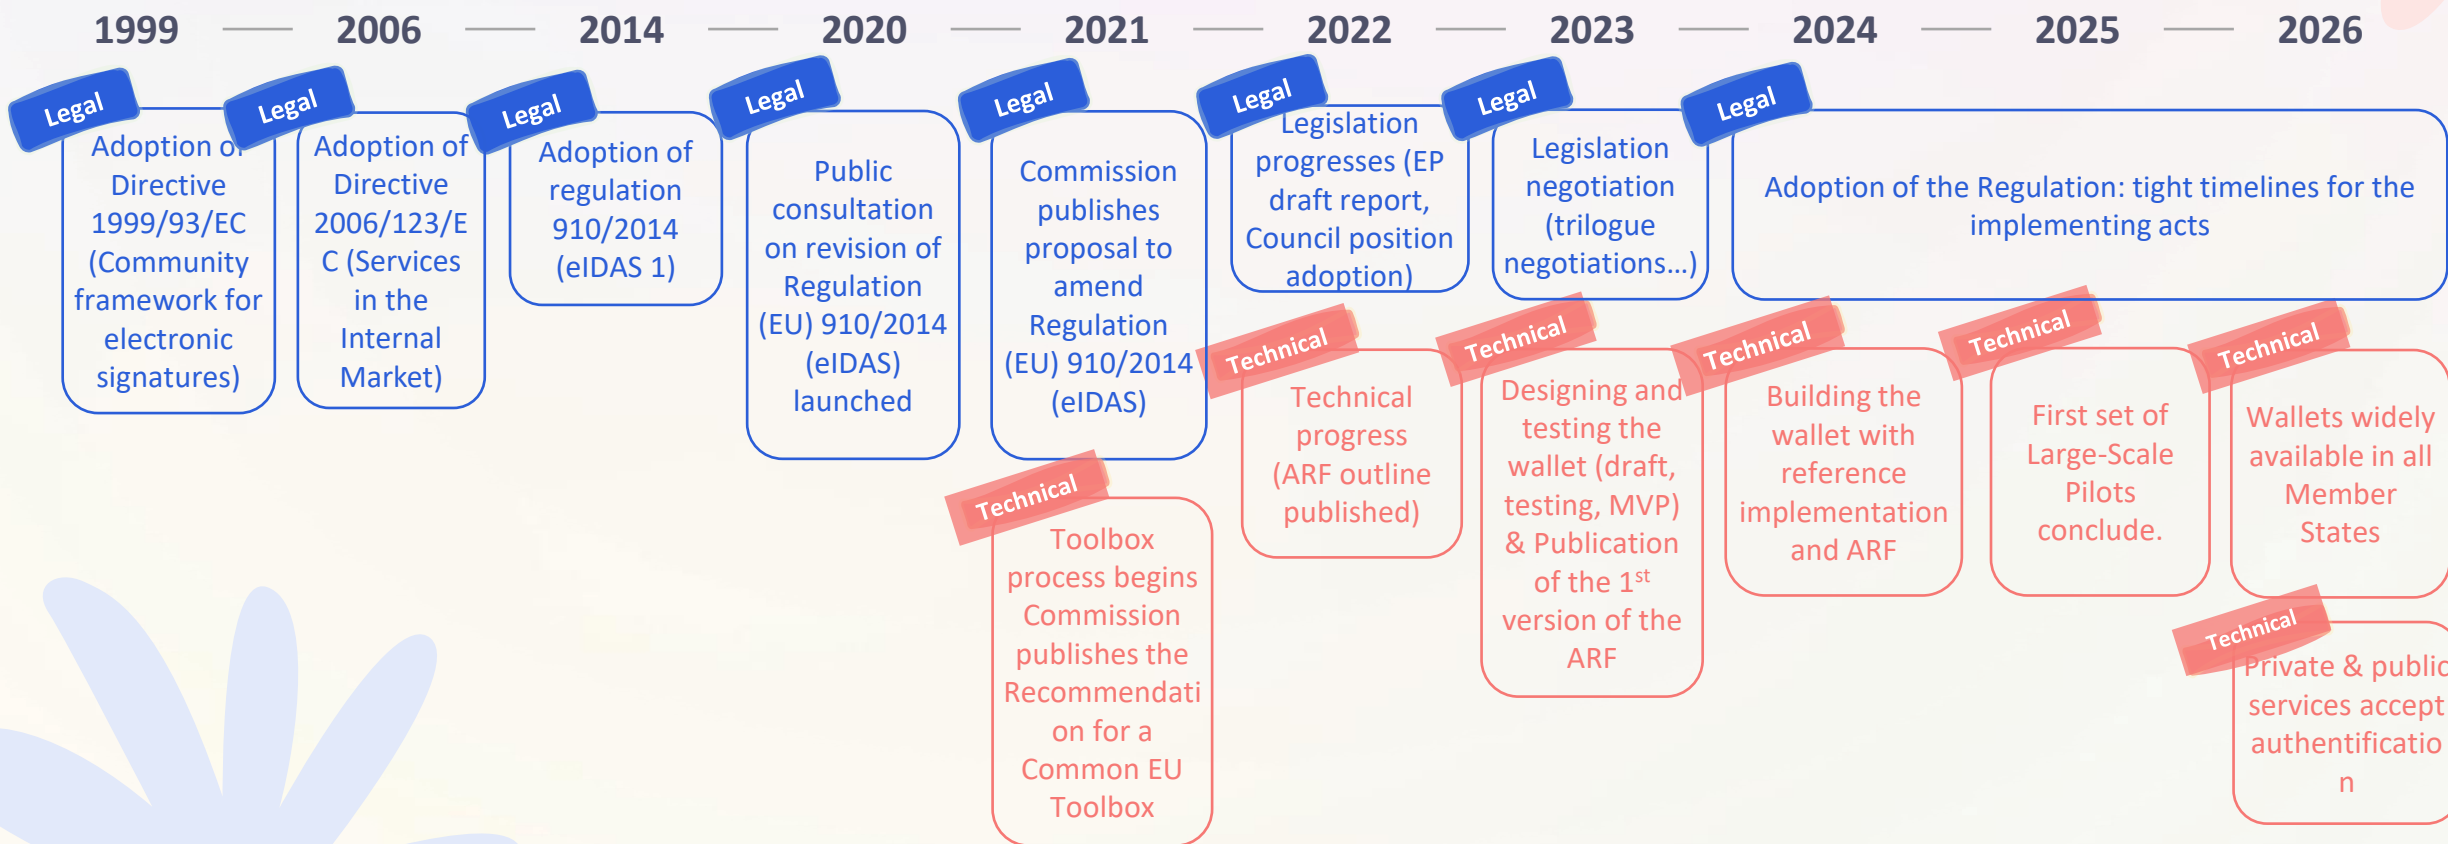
1999 — 2006 — 2014 — 2020 — 2021 — 2022 — 2023 — 2024 — 2025 — 2026

Legal
Adoption of Directive 1999/93/EC (Community framework for electronic signatures)

Legal
Adoption of Directive 2006/123/EC (Services in the Internal Market)

Legal
Adoption of regulation 910/2014 (eIDAS 1)

Legal
Public consultation on revision of Regulation (EU) 910/2014 (eIDAS) launched

Legal
Commission publishes proposal to amend Regulation (EU) 910/2014 (eIDAS)

Technical
Toolbox process begins Commission publishes the Recommendation for a Common EU Toolbox

Legal
Legislation progresses (EP draft report, Council position adoption)

Technical
Technical progress (ARF outline published)

Legal
Legislation negotiation (trilogue negotiations...)

Technical
Designing and testing the wallet (draft, testing, MVP) & Publication of the 1$^{st}$ version of the ARF

Legal
Adoption of the Regulation: tight timelines for the implementing acts

Technical
Building the wallet with reference implementation and ARF

Technical
First set of Large-Scale Pilots conclude.

Technical
Wallets widely available in all Member States

Technical
Private & public services accept authentication